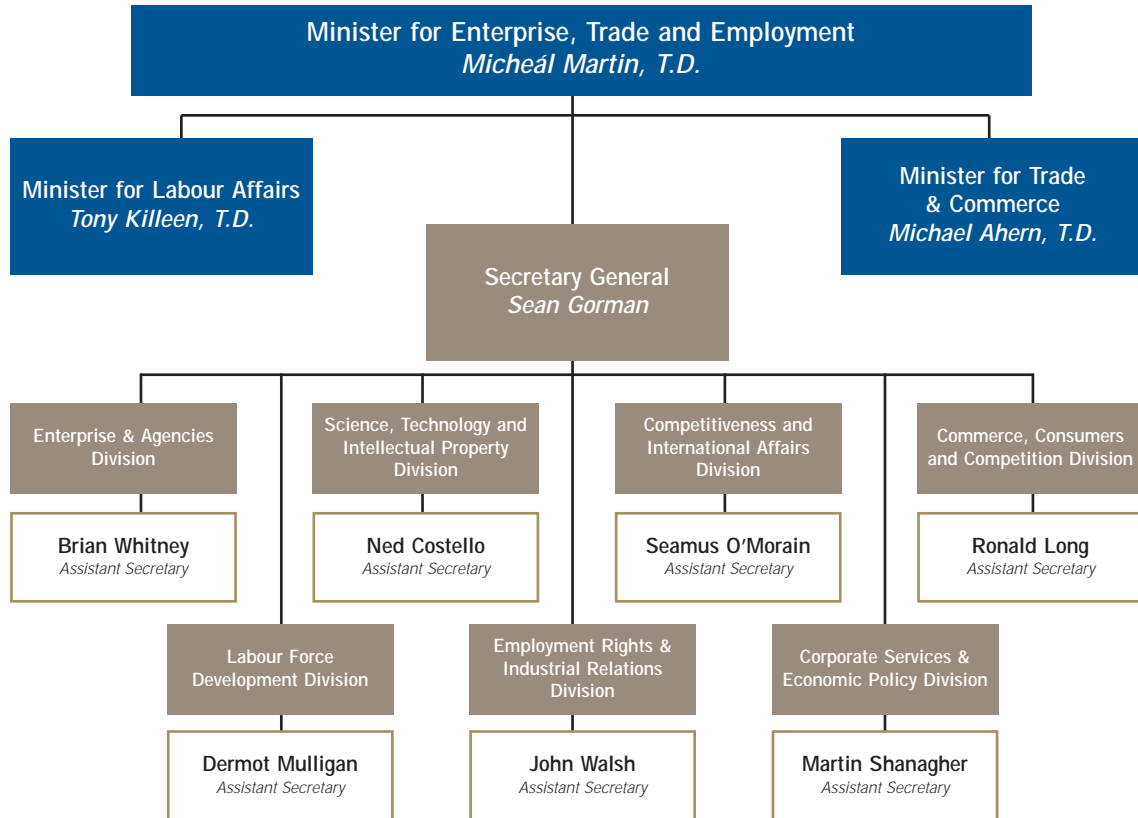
Minister for Enterprise, Trade and Employment
Micheál Martin, T.D.

Minister for Labour Affairs
Tony Killeen, T.D.

Minister for Trade & Commerce
Michael Ahern, T.D.

Secretary General
Sean Gorman

Enterprise & Agencies Division

Brian Whitney
Assistant Secretary

Science, Technology and Intellectual Property Division

Ned Costello
Assistant Secretary

Competitiveness and International Affairs Division

Seamus O'Morain
Assistant Secretary

Commerce, Consumers and Competition Division

Ronald Long
Assistant Secretary

Labour Force Development Division

Dermot Mulligan
Assistant Secretary

Employment Rights & Industrial Relations Division

John Walsh
Assistant Secretary

Corporate Services & Economic Policy Division

Martin Shanagher
Assistant Secretary